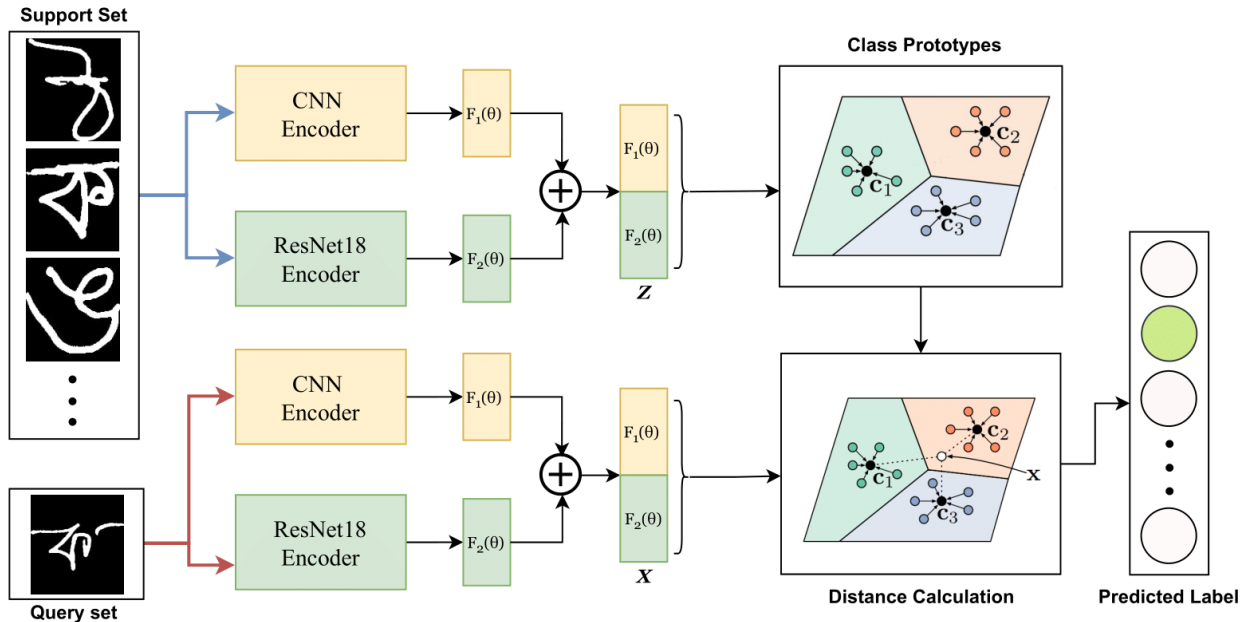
Support Set

Class Prototypes

CNN Encoder

$F_1(\theta)$

$F_1(\theta)$

$F_2(\theta)$

ResNet18 Encoder

$F_2(\theta)$

$Z$

$c_1$

$c_2$

$c_3$

CNN Encoder

$F_1(\theta)$

$F_1(\theta)$

$F_2(\theta)$

ResNet18 Encoder

$F_2(\theta)$

$X$

$c_1$

$c_2$

$c_3$

x

Query set

Distance Calculation

Predicted Label